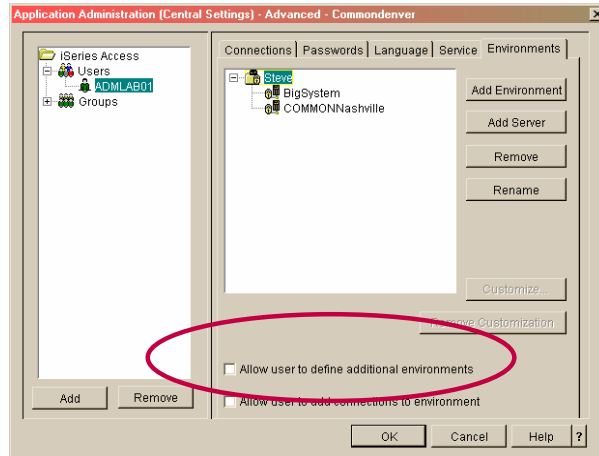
Application Administration (Central Settings) - Advanced - Commondenver

iSeries Access
Users
ADMLAB01
Groups

Add
Remove

Connections
Passwords
Language
Service
Environments

Steve
BigSystem
COMMONNashville

Add Environment
Add Server
Remove
Rename
Customize...
Remove Customization

Allow user to define additional environments
Allow user to add connections to environment

OK
Cancel
Help
?